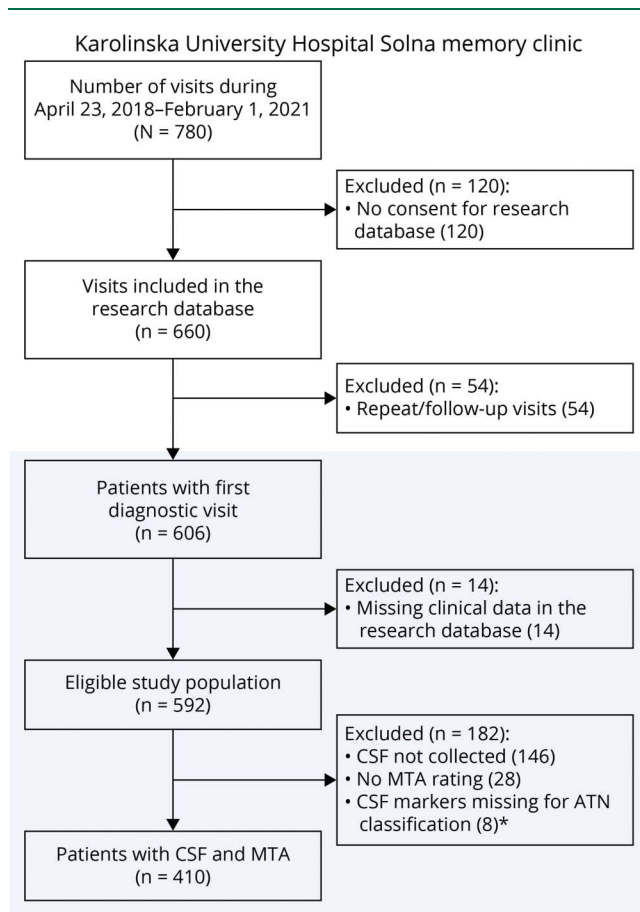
Karolinska University Hospital Solna memory clinic

Number of visits during April 23, 2018–February 1, 2021 (N = 780)

Excluded (n = 120):
• No consent for research database (120)

Visits included in the research database (n = 660)

Excluded (n = 54):
• Repeat/follow-up visits (54)

Patients with first diagnostic visit (n = 606)

Excluded (n = 14):
• Missing clinical data in the research database (14)

Eligible study population (n = 592)

Excluded (n = 182):
• CSF not collected (146)
• No MTA rating (28)
• CSF markers missing for ATN classification (8)*

Patients with CSF and MTA (n = 410)